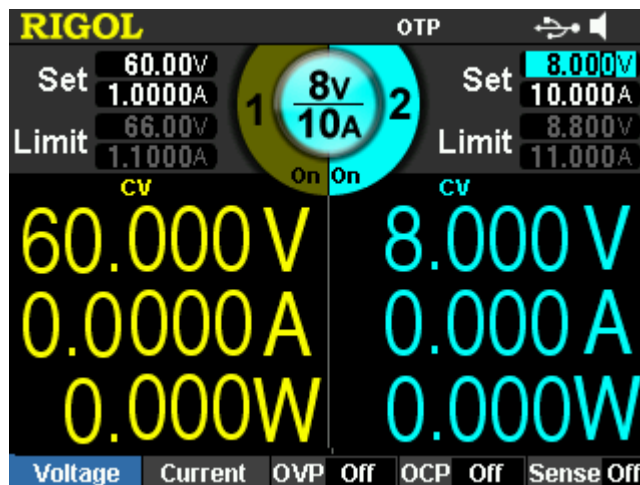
RIGOL

OTP

Set 60.00V
1.0000A
Limit 66.00V
1.1000A

1 $\frac{8V}{10A}$ 2

On On

Set 8.000V
10.000A
Limit 8.800V
11.000A

CV
60.000 V
0.0000 A
0.000W

CV
8.000 V
0.000 A
0.000W

Voltage | Current | OVP Off | OCP Off | Sense Off